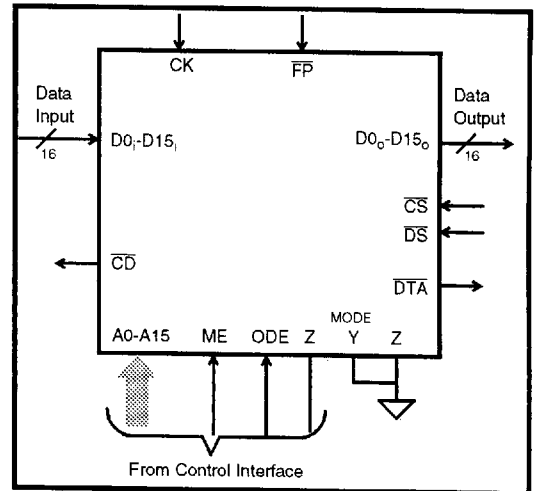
CK

$\overline{FP}$

Data Input

16

$D0_i$-$D15_i$

Data Output

$D0_o$-$D15_o$

16

$\overline{CS}$

$\overline{DS}$

$\overline{CD}$

$\overline{DTA}$

MODE

A0-A15 ME ODE Z Y Z

From Control Interface